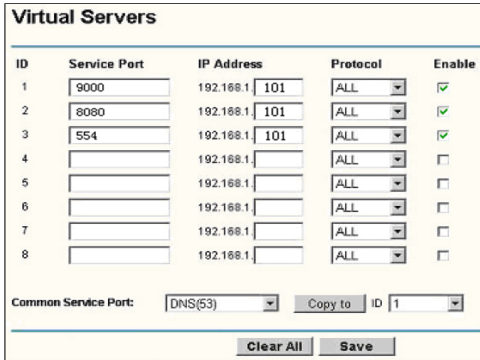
Virtual Servers

| ID | Service Port | IP Address | Protocol | Enable |
|---|---|---|---|---|
| 1 | 9000 | 192.168.1. 101 | ALL | ☑ |
| 2 | 8080 | 192.168.1. 101 | ALL | ☑ |
| 3 | 554 | 192.168.1. 101 | ALL | ☑ |
| 4 | | 192.168.1. | ALL | ☐ |
| 5 | | 192.168.1. | ALL | ☐ |
| 6 | | 192.168.1. | ALL | ☐ |
| 7 | | 192.168.1. | ALL | ☐ |
| 8 | | 192.168.1. | ALL | ☐ |

Common Service Port: DNS(53) Copy to ID 1

Clear All Save